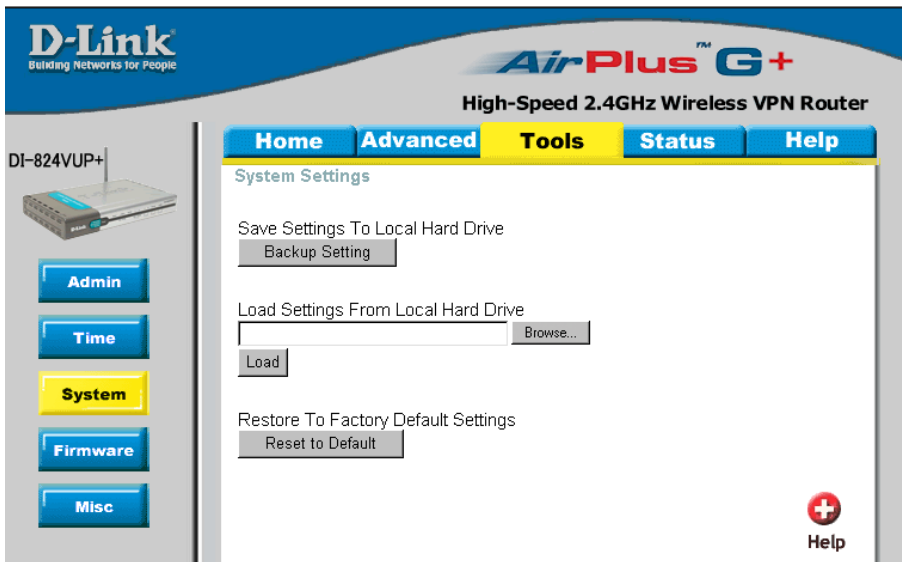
D-Link
Building Networks for People

AirPlus™ G+
High-Speed 2.4GHz Wireless VPN Router

DI-824VUP+

Home Advanced Tools Status Help

System Settings

Save Settings To Local Hard Drive
Backup Setting

Load Settings From Local Hard Drive
Browse...
Load

Restore To Factory Default Settings
Reset to Default

Admin
Time
System
Firmware
Misc

Help